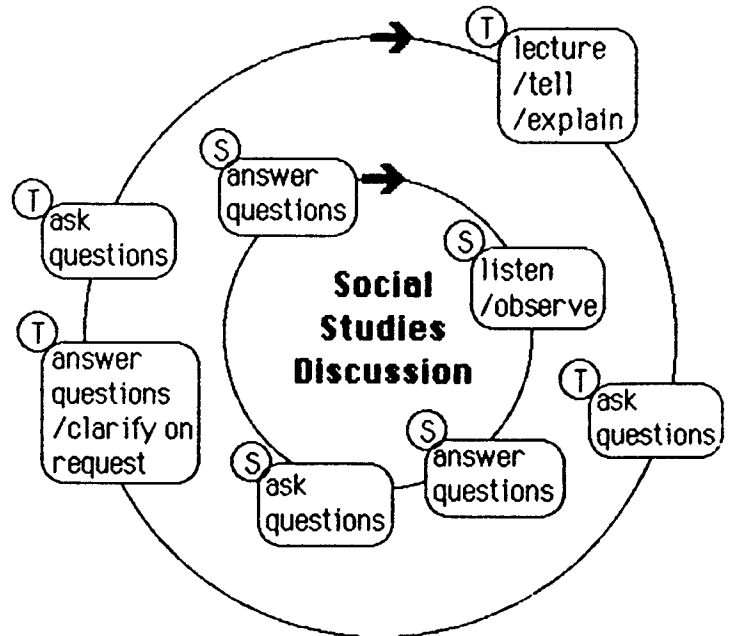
T lecture /tell /explain

T ask questions

S answer questions

S listen /observe

Social Studies Discussion

T answer questions /clarify on request

T ask questions

S answer questions

S ask questions